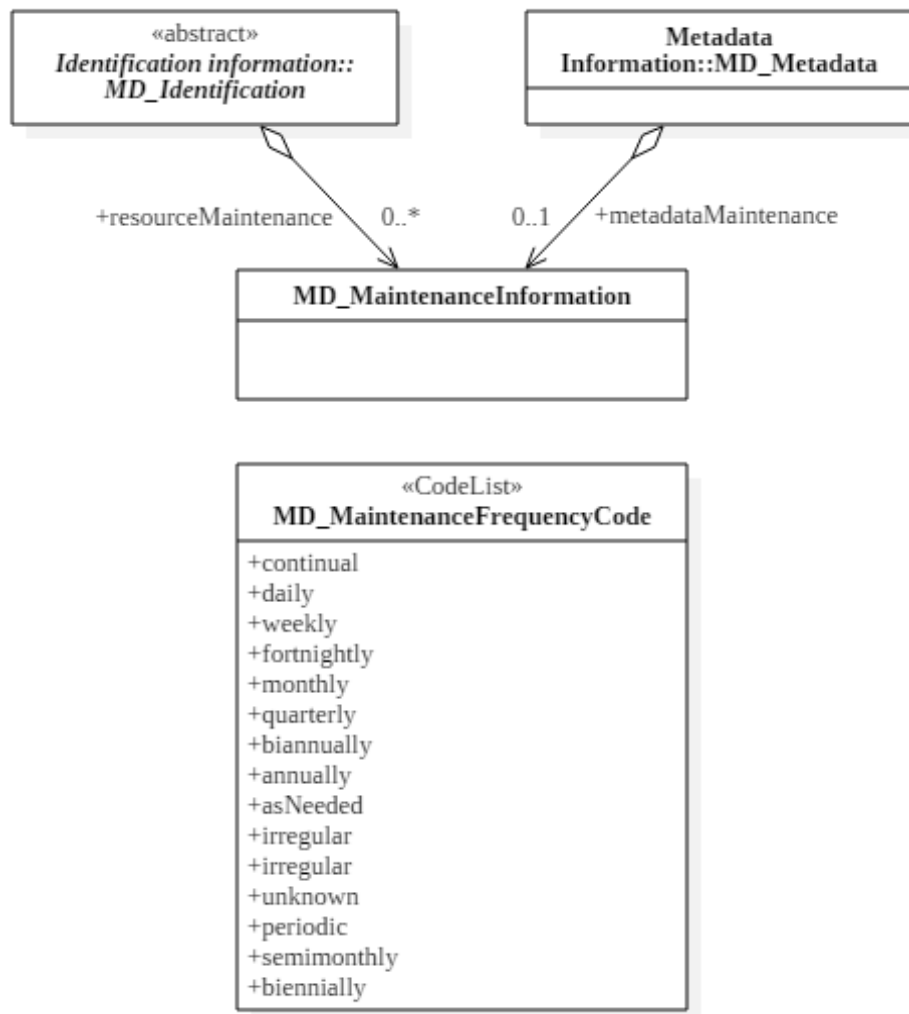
«abstract»
*Identification information::*
*MD_Identification*

Metadata
Information::MD_Metadata

+resourceMaintenance 0..*

0..1 +metadataMaintenance

MD_MaintenanceInformation

«CodeList»
MD_MaintenanceFrequencyCode

+continual
+daily
+weekly
+fortnightly
+monthly
+quarterly
+biannually
+annually
+asNeeded
+irregular
+irregular
+unknown
+periodic
+semimonthly
+biennially